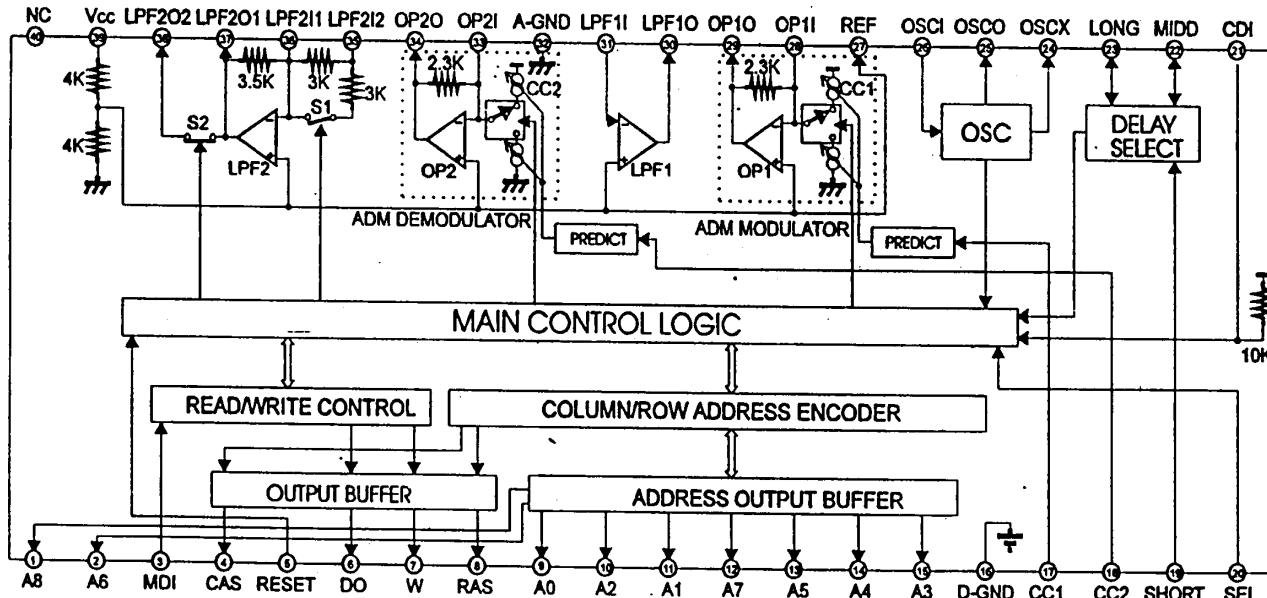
NC Vcc LPF2O2 LPF2O1 LPF2I1 LPF2I2 OP2O OP2I A-GND LPF1I LPF1O OP1O OP1I REF OSCI OSCO OSCX LONG MIDD CDI

40 39 38 37 36 35 34 33 32 31 30 29 28 27 26 25 24 23 22 21

4K
4K
3.5K
3K
3K
2.3K
2.3K
S2
S1
LPF2
OP2
CC2
LPF1
OP1
CC1
OSC
DELAY SELECT

ADM DEMODULATOR
PREDICT
ADM MODULATOR
PREDICT

MAIN CONTROL LOGIC

10K

READ/WRITE CONTROL
COLUMN/ROW ADDRESS ENCODER
OUTPUT BUFFER
ADDRESS OUTPUT BUFFER

1 2 3 4 5 6 7 8 9 10 11 12 13 14 15 16 17 18 19 20

A8 A6 MDI CAS RESET DO W RAS A0 A2 A1 A7 A5 A4 A3 D-GND CC1 CC2 SHORT SEL